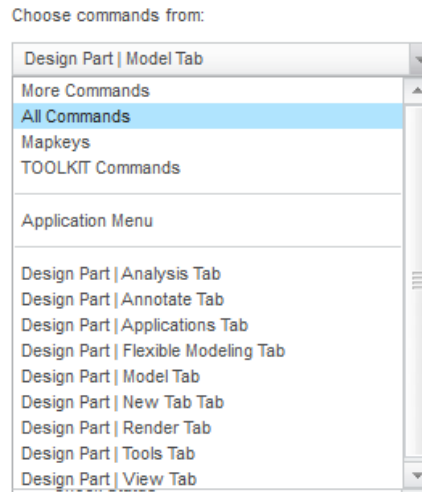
Choose commands from:

Design Part | Model Tab

More Commands
All Commands
Mapkeys
TOOLKIT Commands

Application Menu

Design Part | Analysis Tab
Design Part | Annotate Tab
Design Part | Applications Tab
Design Part | Flexible Modeling Tab
Design Part | Model Tab
Design Part | New Tab Tab
Design Part | Render Tab
Design Part | Tools Tab
Design Part | View Tab